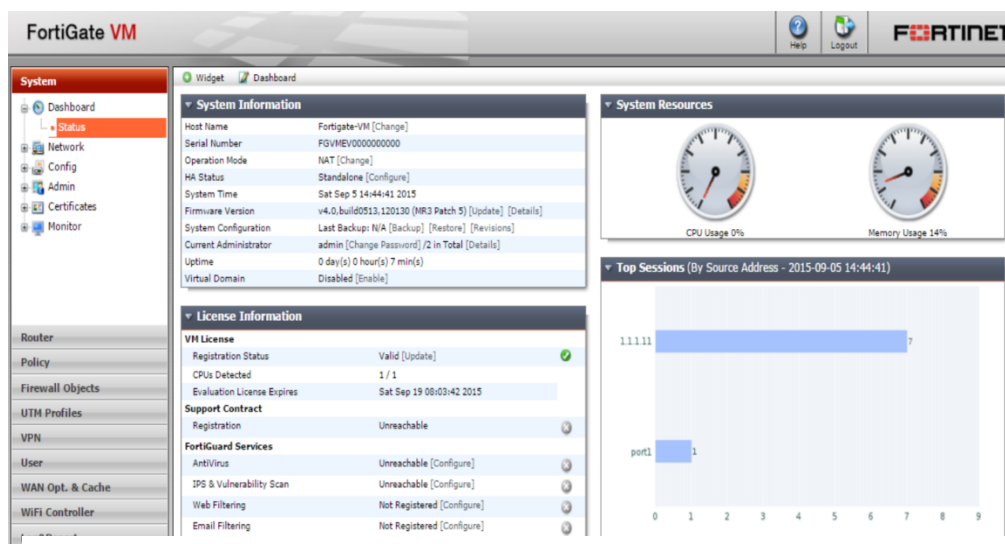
FortiGate VM

Help Logout

FURTINET

System

Dashboard
Status
Network
Config
Admin
Certificates
Monitor

Router
Policy
Firewall Objects
UTM Profiles
VPN
User
WAN Opt. & Cache
WiFi Controller

Widget Dashboard

System Information

| Host Name | Fortigate-VM [Change] |
|---|---|
| Serial Number | FGVMEV0000000000 |
| Operation Mode | NAT [Change] |
| HA Status | Standalone [Configure] |
| System Time | Sat Sep 5 14:44:41 2015 |
| Firmware Version | v4.0,build0513,120130 (MR3 Patch 5) [Update] [Details] |
| System Configuration | Last Backup: N/A [Backup] [Restore] [Revisions] |
| Current Administrator | admin [Change Password] /2 in Total [Details] |
| Uptime | 0 day(s) 0 hour(s) 7 min(s) |
| Virtual Domain | Disabled [Enable] |

License Information

VM License

| Registration Status | Valid [Update] |
|---|---|
| CPUs Detected | 1 / 1 |
| Evaluation License Expires | Sat Sep 19 08:03:42 2015 |

Support Contract

| Registration | Unreachable |
|---|---|

FortiGuard Services

| AntiVirus | Unreachable [Configure] |
|---|---|
| IPS & Vulnerability Scan | Unreachable [Configure] |
| Web Filtering | Not Registered [Configure] |
| Email Filtering | Not Registered [Configure] |

System Resources

CPU Usage 0%

Memory Usage 14%

Top Sessions (By Source Address - 2015-09-05 14:44:41)

1.1.1.11 7

port1 1

0 1 2 3 4 5 6 7 8 9